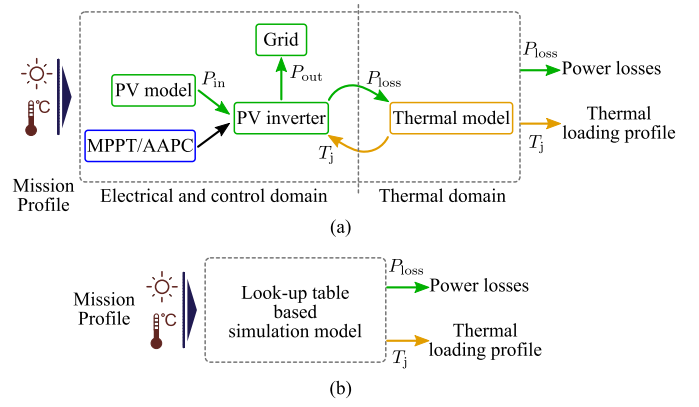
°C

Mission Profile

Grid

PV model

$P_{\text{in}}$

$P_{\text{out}}$

PV inverter

MPPT/AAPC

$P_{\text{loss}}$

$T_{\text{j}}$

Thermal model

$P_{\text{loss}}$

Power losses

$T_{\text{j}}$

Thermal loading profile

Electrical and control domain

Thermal domain

(a)

°C

Mission Profile

Look-up table based simulation model

$P_{\text{loss}}$

Power losses

$T_{\text{j}}$

Thermal loading profile

(b)